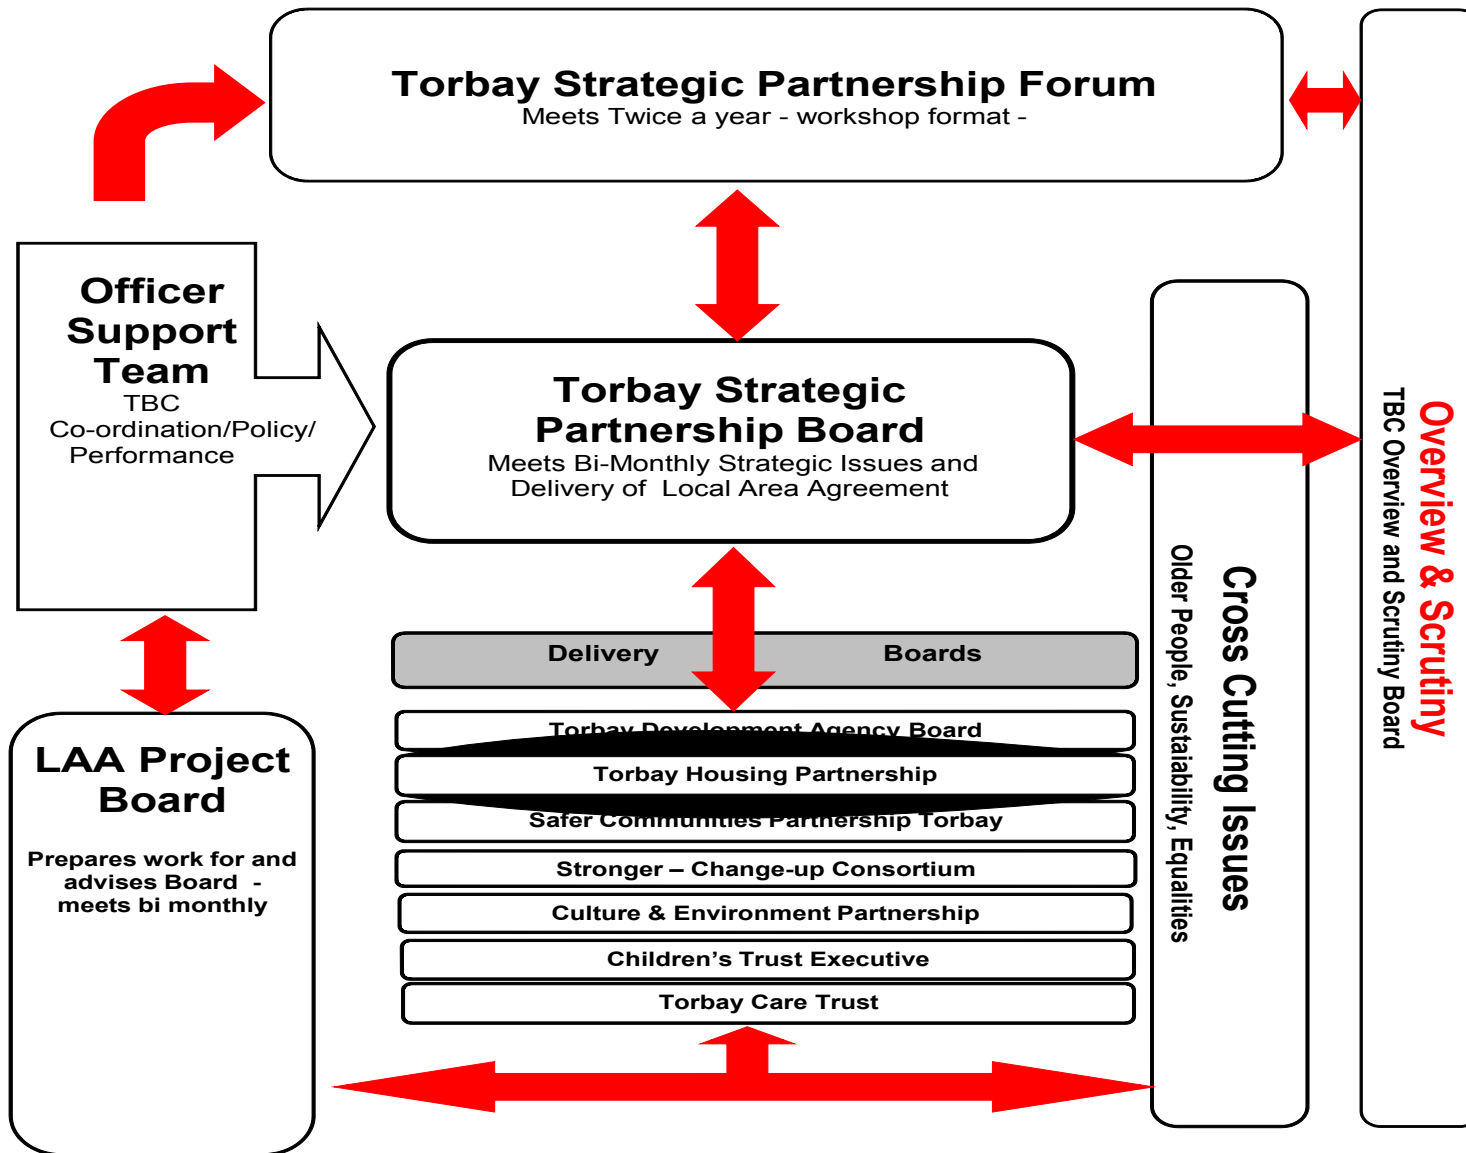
Torbay Strategic Partnership Forum
Meets Twice a year - workshop format -

Officer Support Team
TBC
Co-ordination/Policy/Performance

Torbay Strategic Partnership Board
Meets Bi-Monthly Strategic Issues and Delivery of Local Area Agreement

Delivery Boards

Torbay Development Agency Board
Torbay Housing Partnership
Safer Communities Partnership Torbay
Stronger – Change-up Consortium
Culture & Environment Partnership
Children's Trust Executive
Torbay Care Trust

LAA Project Board
Prepares work for and advises Board - meets bi monthly

Cross Cutting Issues
Older People, Sustainability, Equalities

Overview & Scrutiny
TBC Overview and Scrutiny Board